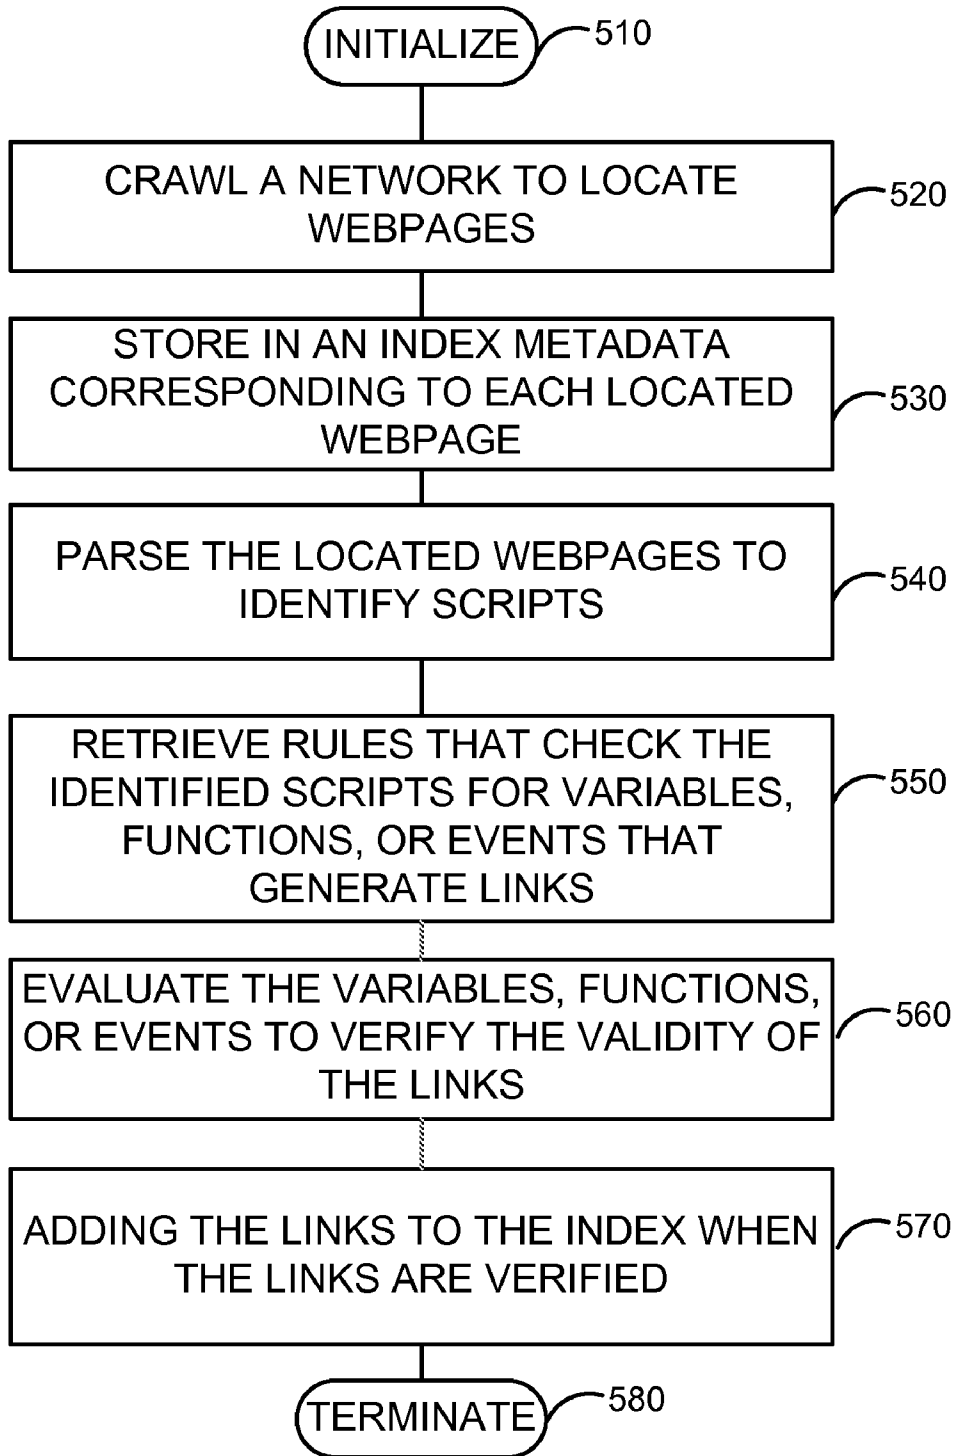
INITIALIZE
510

CRAWL A NETWORK TO LOCATE WEBPAGES
520

STORE IN AN INDEX METADATA CORRESPONDING TO EACH LOCATED WEBPAGE
530

PARSE THE LOCATED WEBPAGES TO IDENTIFY SCRIPTS
540

RETRIEVE RULES THAT CHECK THE IDENTIFIED SCRIPTS FOR VARIABLES, FUNCTIONS, OR EVENTS THAT GENERATE LINKS
550

EVALUATE THE VARIABLES, FUNCTIONS, OR EVENTS TO VERIFY THE VALIDITY OF THE LINKS
560

ADDING THE LINKS TO THE INDEX WHEN THE LINKS ARE VERIFIED
570

TERMINATE
580